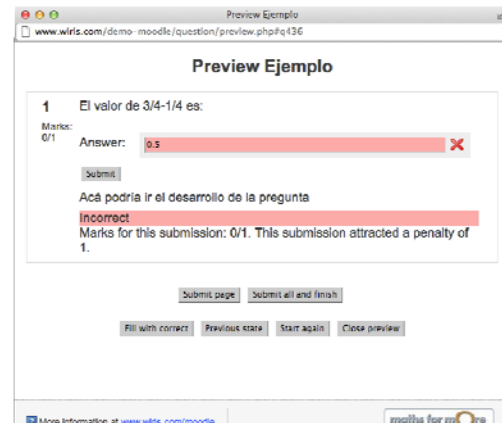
Preview Ejemplo

www.wiris.com/demo-moodle/question/preview.php#q436

Preview Ejemplo

1

Marks: 0/1

El valor de 3/4-1/4 es:

Answer: 0.5

Submit

Acá podría ir el desarrollo de la pregunta

Incorrect

Marks for this submission: 0/1. This submission attracted a penalty of 1.

Submit page Submit all and finish

Fill with correct Previous state Start again Close preview

More information at www.wiris.com/moodle

maths for m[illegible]re